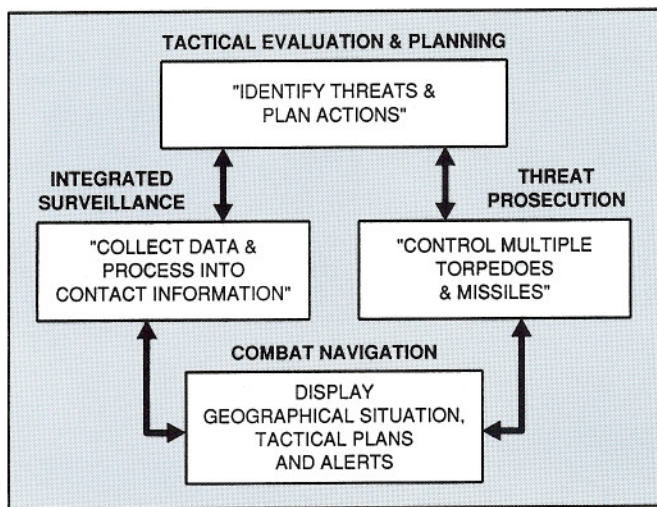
TACTICAL EVALUATION & PLANNING

"IDENTIFY THREATS & PLAN ACTIONS"

INTEGRATED SURVEILLANCE

"COLLECT DATA & PROCESS INTO CONTACT INFORMATION"

THREAT PROSECUTION

"CONTROL MULTIPLE TORPEDOES & MISSILES"

COMBAT NAVIGATION

DISPLAY GEOGRAPHICAL SITUATION, TACTICAL PLANS AND ALERTS